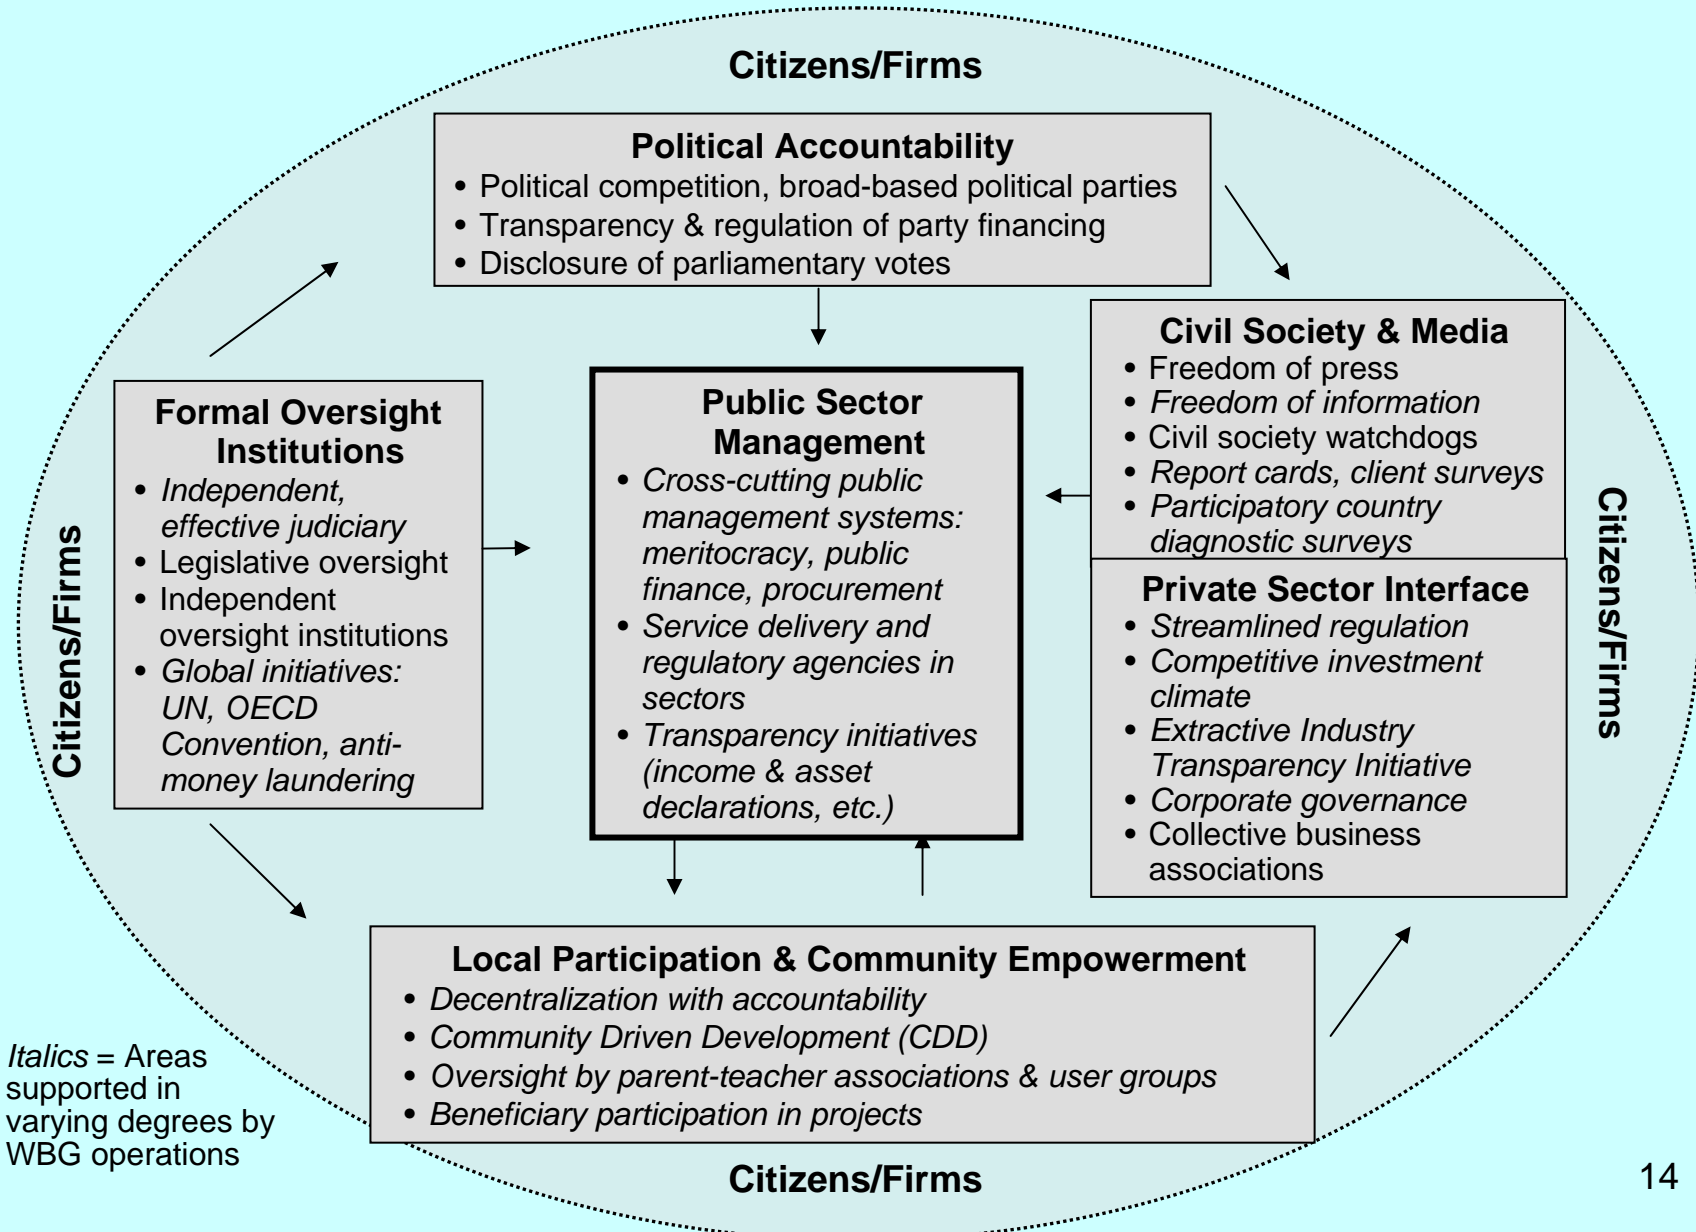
Citizens/Firms

Political Accountability
• Political competition, broad-based political parties
• Transparency & regulation of party financing
• Disclosure of parliamentary votes

Citizens/Firms

Formal Oversight Institutions
• *Independent, effective judiciary*
• Legislative oversight
• Independent oversight institutions
• *Global initiatives: UN, OECD Convention, anti-money laundering*

Public Sector Management
• *Cross-cutting public management systems: meritocracy, public finance, procurement*
• *Service delivery and regulatory agencies in sectors*
• *Transparency initiatives (income & asset declarations, etc.)*

Civil Society & Media
• Freedom of press
• *Freedom of information*
• Civil society watchdogs
• *Report cards, client surveys*
• *Participatory country diagnostic surveys*

Private Sector Interface
• *Streamlined regulation*
• *Competitive investment climate*
• *Extractive Industry Transparency Initiative*
• *Corporate governance*
• Collective business associations

Citizens/Firms

Local Participation & Community Empowerment
• *Decentralization with accountability*
• *Community Driven Development (CDD)*
• *Oversight by parent-teacher associations & user groups*
• *Beneficiary participation in projects*

*Italics* = Areas supported in varying degrees by WBG operations

Citizens/Firms

14